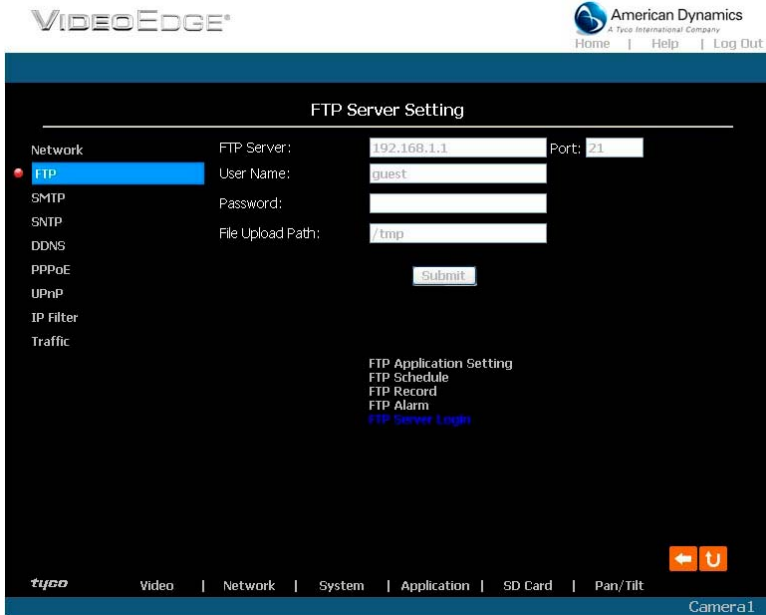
VIDEOEDGE®

American Dynamics
A Tyco International Company
Home | Help | Log Out

FTP Server Setting

Network
FTP
SMTP
SNTP
DDNS
PPPoE
UPnP
IP Filter
Traffic

FTP Server: 192.168.1.1 Port: 21
User Name: guest
Password:
File Upload Path: /tmp

Submit

FTP Application Setting
FTP Schedule
FTP Record
FTP Alarm
FTP Server Login

tyco Video | Network | System | Application | SD Card | Pan/Tilt

Camera1